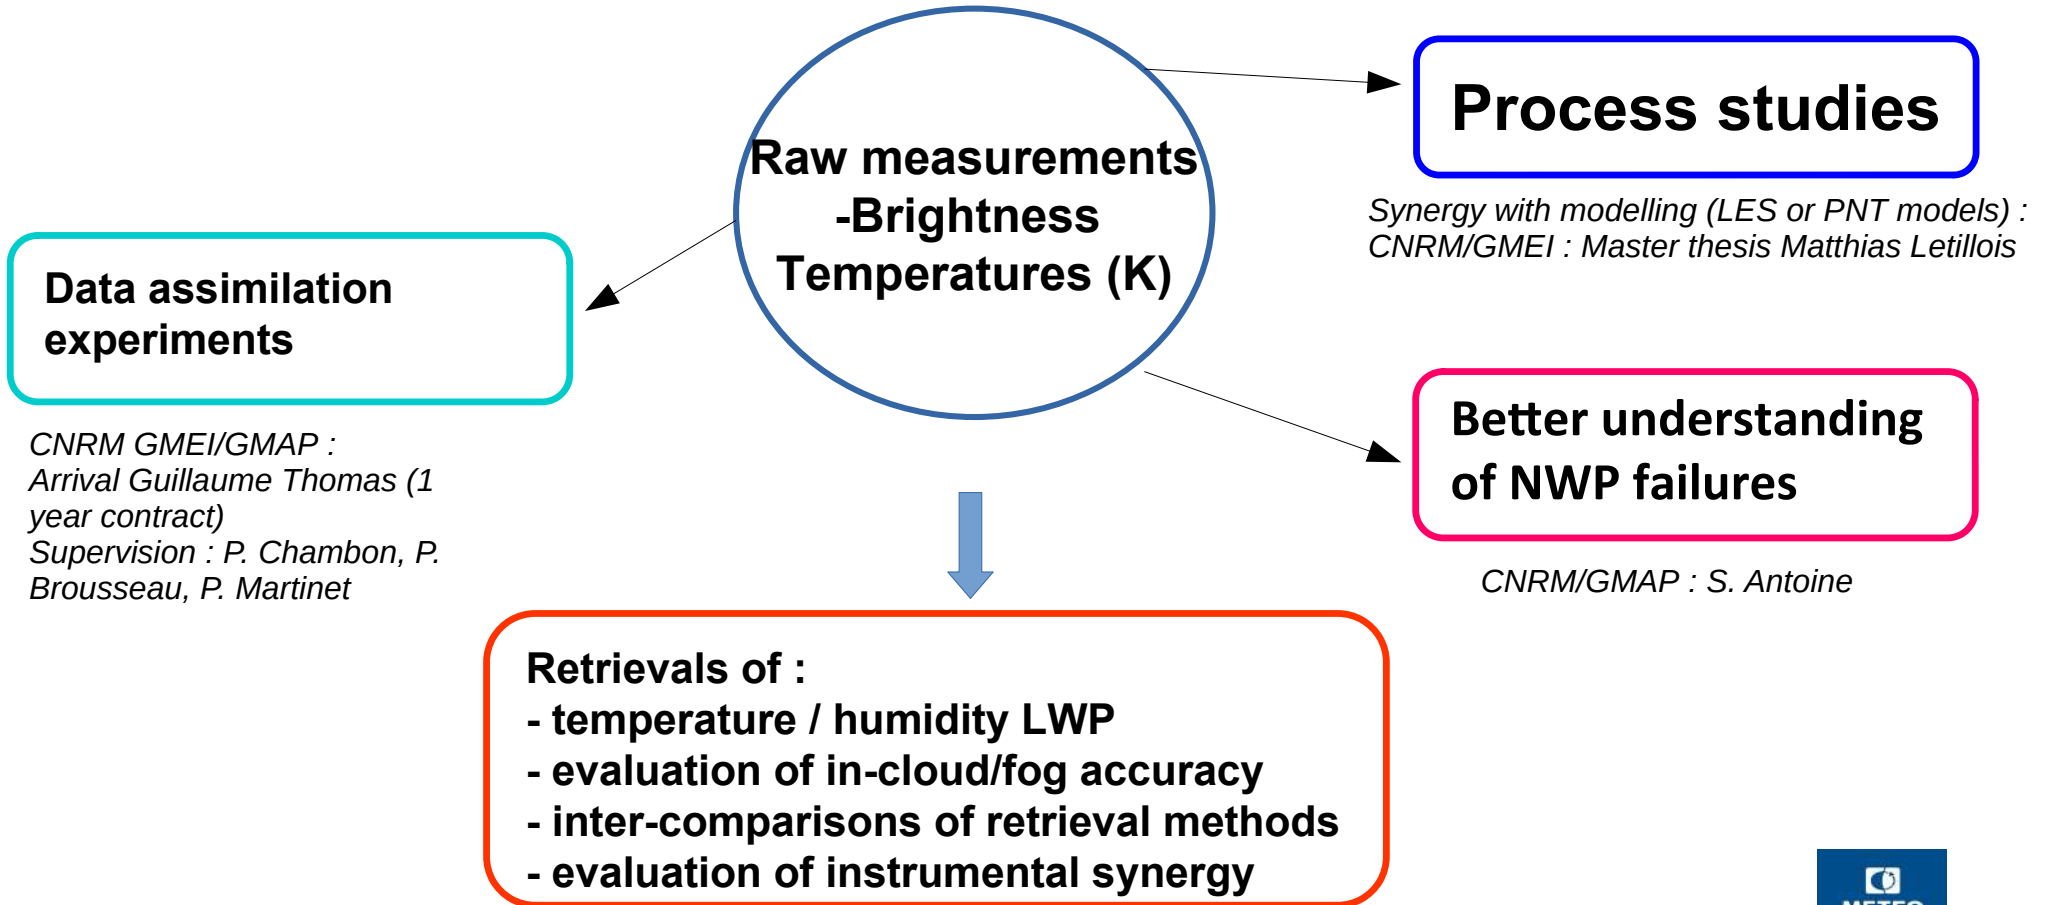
Raw measurements -Brightness Temperatures (K)

Process studies

Synergy with modelling (LES or PNT models) :
CNRM/GMEI : Master thesis Matthias Letillois

Data assimilation experiments

CNRM GMEI/GMAP :
Arrival Guillaume Thomas (1 year contract)
Supervision : P. Chambon, P. Brousseau, P. Martinet

Better understanding of NWP failures

CNRM/GMAP : S. Antoine

Retrievals of :
- temperature / humidity LWP
- evaluation of in-cloud/fog accuracy
- inter-comparisons of retrieval methods
- evaluation of instrumental synergy

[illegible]